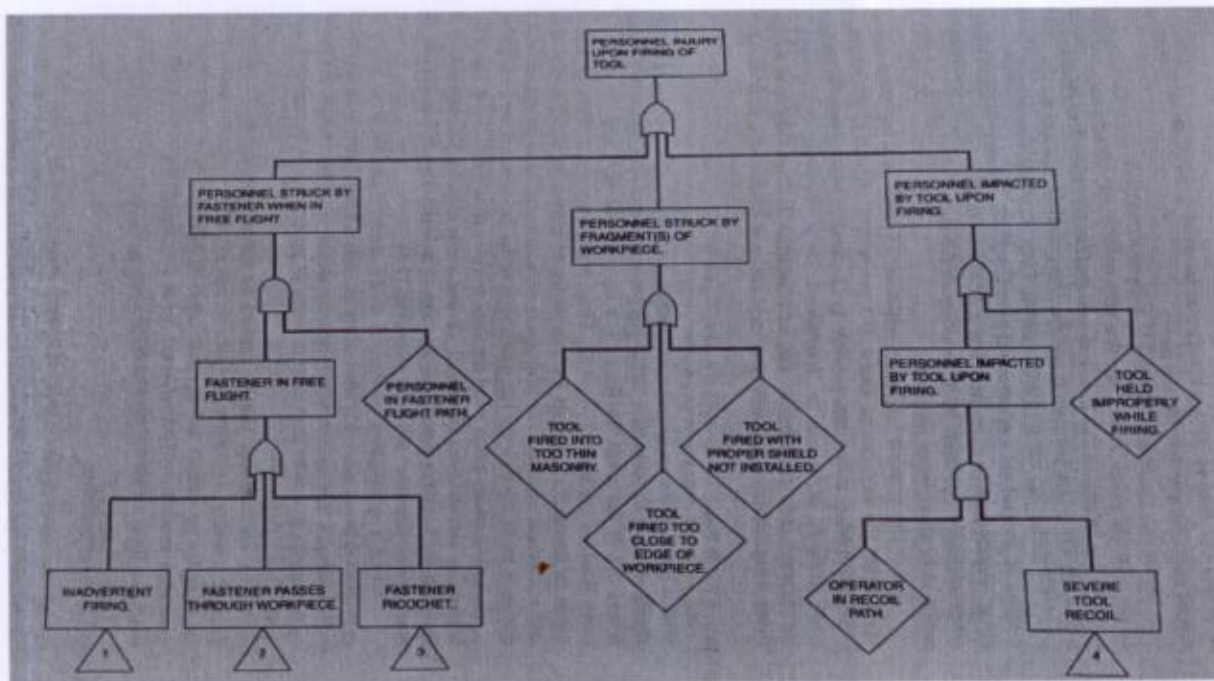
PERSONNEL INJURY UPON FIRING OF TOOL.

PERSONNEL STRUCK BY FASTENER WHEN IN FREE FLIGHT.

PERSONNEL STRUCK BY FRAGMENT(S) OF WORKPIECE.

PERSONNEL IMPACTED BY TOOL UPON FIRING.

FASTENER IN FREE FLIGHT.

PERSONNEL IN FASTENER FLIGHT PATH.

TOOL FIRED INTO TOO THIN MASONRY.

TOOL FIRED TOO CLOSE TO EDGE OF WORKPIECE.

TOOL FIRED WITH PROPER SHIELD NOT INSTALLED.

PERSONNEL IMPACTED BY TOOL UPON FIRING.

TOOL HELD IMPROPERLY WHILE FIRING.

INADVERTENT FIRING.

1

FASTENER PASSES THROUGH WORKPIECE.

2

FASTENER RICOCHET.

3

OPERATOR IN RECOIL PATH.

SEVERE TOOL RECOIL.

4